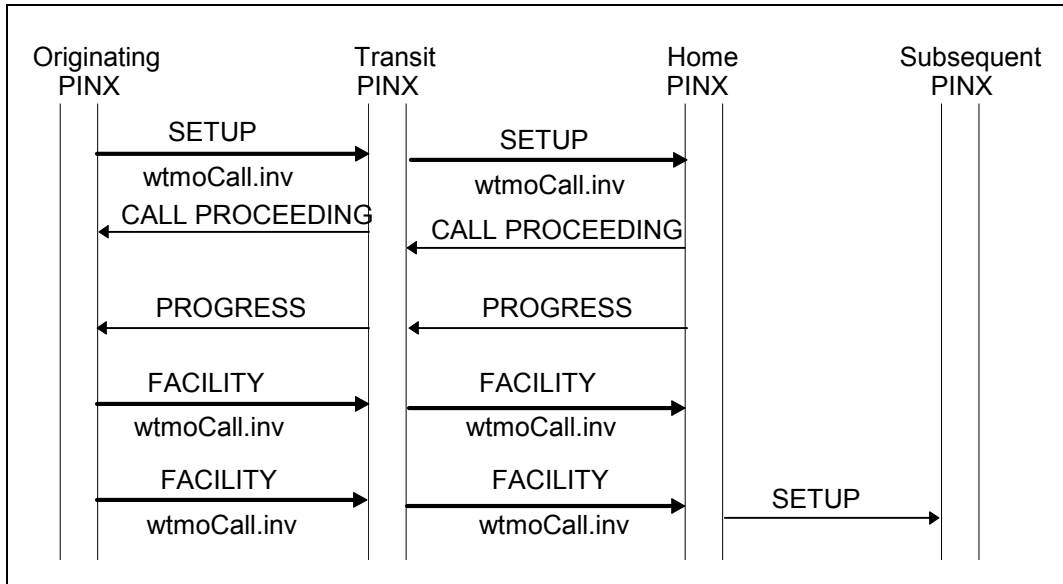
Originating PINX

Transit PINX

Home PINX

Subsequent PINX

SETUP

wtmoCall.inv

SETUP

wtmoCall.inv

CALL PROCEEDING

CALL PROCEEDING

PROGRESS

PROGRESS

FACILITY

wtmoCall.inv

FACILITY

wtmoCall.inv

FACILITY

wtmoCall.inv

FACILITY

wtmoCall.inv

SETUP